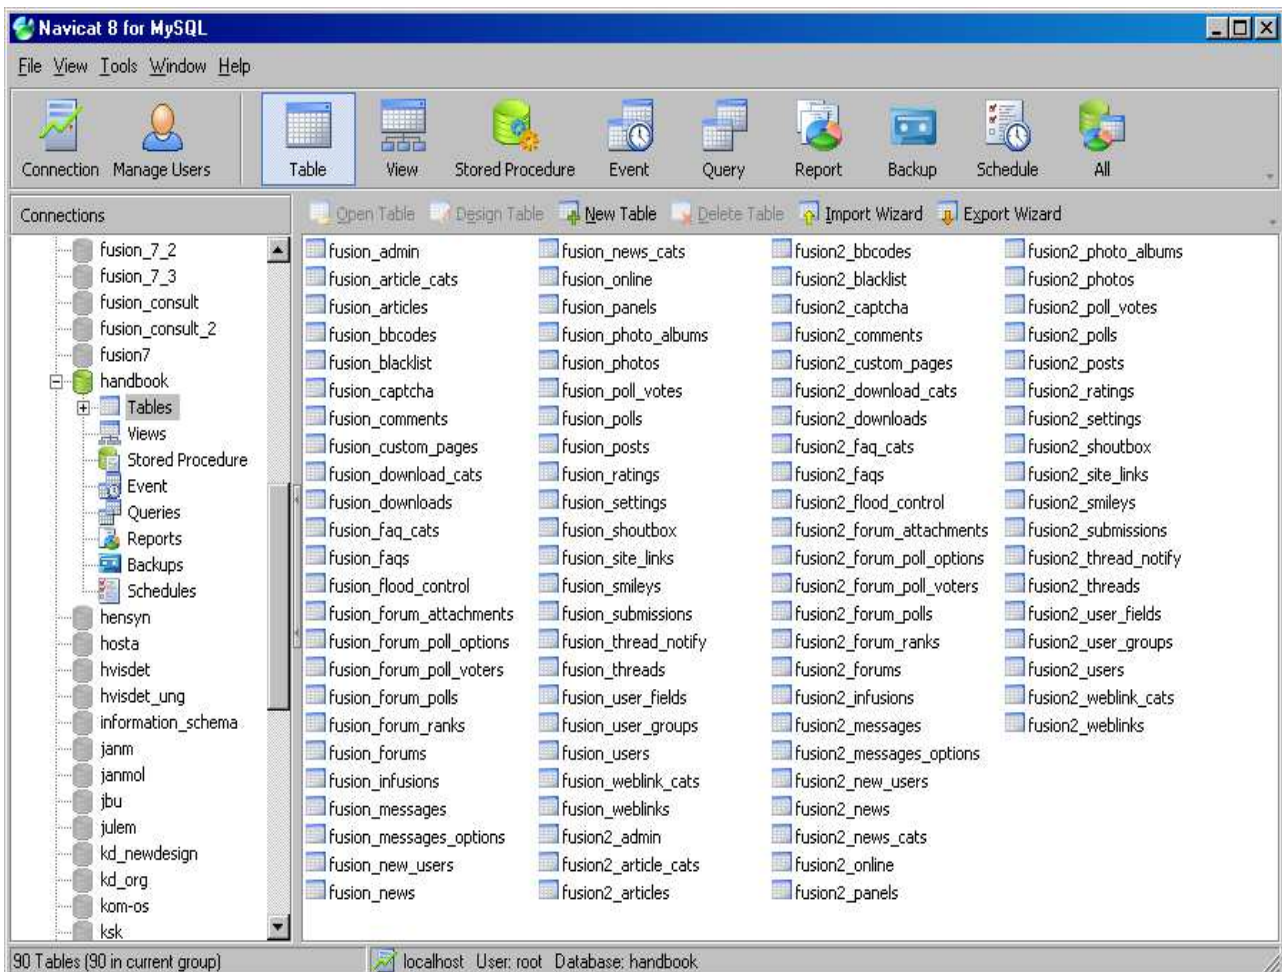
Navicat 8 for MySQL

File View Tools Window Help

Connection Manage Users Table View Stored Procedure Event Query Report Backup Schedule All

Connections

Open Table Design Table New Table Delete Table Import Wizard Export Wizard

fusion_7_2
fusion_7_3
fusion_consult
fusion_consult_2
fusion7
handbook
Tables
Views
Stored Procedure
Event
Queries
Reports
Backups
Schedules
hensyn
hosta
hvisdet
hvisdet_ung
information_schema
janm
janmol
jbu
julem
kd_newdesign
kd_org
kom-os
ksk

fusion_admin
fusion_article_cats
fusion_articles
fusion_bbcodes
fusion_blacklist
fusion_captcha
fusion_comments
fusion_custom_pages
fusion_download_cats
fusion_downloads
fusion_faq_cats
fusion_faqs
fusion_flood_control
fusion_forum_attachments
fusion_forum_poll_options
fusion_forum_poll_voters
fusion_forum_polls
fusion_forum_ranks
fusion_forums
fusion_infusions
fusion_messages
fusion_messages_options
fusion_new_users
fusion_news

fusion_news_cats
fusion_online
fusion_panels
fusion_photo_albums
fusion_photos
fusion_poll_votes
fusion_polls
fusion_posts
fusion_ratings
fusion_settings
fusion_shoutbox
fusion_site_links
fusion_smileys
fusion_submissions
fusion_thread_notify
fusion_threads
fusion_user_fields
fusion_user_groups
fusion_users
fusion_weblink_cats
fusion_weblinks
fusion2_admin
fusion2_article_cats
fusion2_articles

fusion2_bbcodes
fusion2_blacklist
fusion2_captcha
fusion2_comments
fusion2_custom_pages
fusion2_download_cats
fusion2_downloads
fusion2_faq_cats
fusion2_faqs
fusion2_flood_control
fusion2_forum_attachments
fusion2_forum_poll_options
fusion2_forum_poll_voters
fusion2_forum_polls
fusion2_forum_ranks
fusion2_forums
fusion2_infusions
fusion2_messages
fusion2_messages_options
fusion2_new_users
fusion2_news
fusion2_news_cats
fusion2_online
fusion2_panels

fusion2_photo_albums
fusion2_photos
fusion2_poll_votes
fusion2_polls
fusion2_posts
fusion2_ratings
fusion2_settings
fusion2_shoutbox
fusion2_site_links
fusion2_smileys
fusion2_submissions
fusion2_thread_notify
fusion2_threads
fusion2_user_fields
fusion2_user_groups
fusion2_users
fusion2_weblink_cats
fusion2_weblinks

90 Tables (90 in current group)
localhost User: root Database: handbook